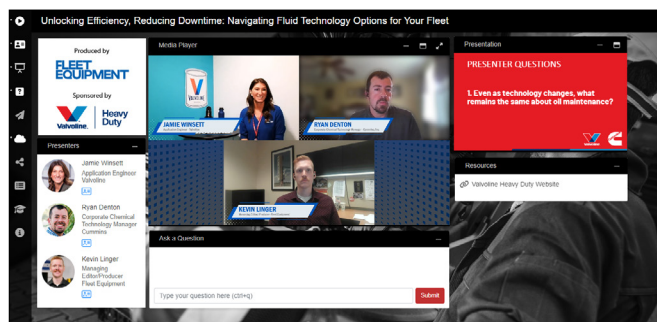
Unlocking Efficiency, Reducing Downtime: Navigating Fluid Technology Options for Your Fleet

Produced by
FLEET EQUIPMENT

Sponsored by
Valvoline | Heavy Duty

Presenters

Jamie Winsett
Application Engineer
Valvoline

Ryan Denton
Corporate Chemical Technology Manager
Cummins

Kevin Linger
Managing Editor/Producer
Fleet Equipment

Media Player

JAMIE WINSETT

RYAN DENTON

KEVIN LINGER

Ask a Question

Type your question here (ctrl+q)

Submit

Presentation

PRESENTER QUESTIONS

1. Even as technology changes, what remains the same about oil maintenance?

Resources

Valvoline Heavy Duty Website